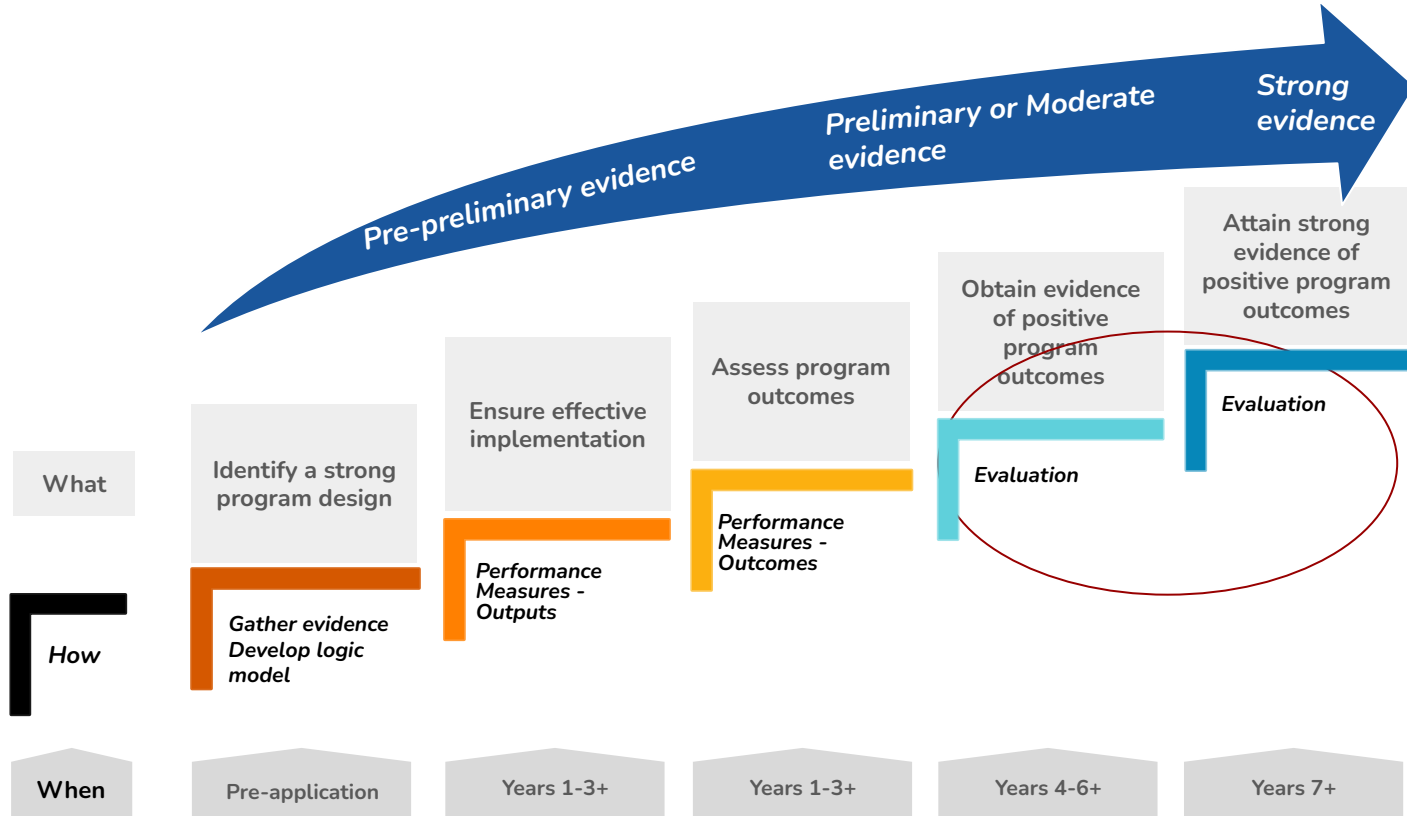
Pre-preliminary evidence

Preliminary or Moderate evidence

Strong evidence

What

How

When

Identify a strong program design

Gather evidence
Develop logic model

Pre-application

Ensure effective implementation

Performance Measures - Outputs

Years 1-3+

Assess program outcomes

Performance Measures - Outcomes

Years 1-3+

Obtain evidence of positive program outcomes

Evaluation

Years 4-6+

Attain strong evidence of positive program outcomes

Evaluation

Years 7+